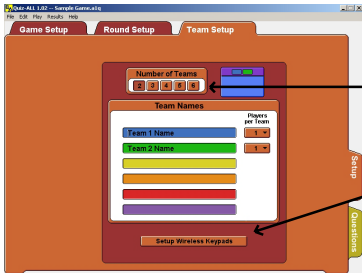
Quiz-ALL 1.02 -- Sample Game.a1q

File Edit Play Results Help

Game Setup

Round Setup

Team Setup

Number of Teams

2 3 4 5 6

Team Names

Players per Team

Team 1 Name

1

Team 2 Name

1

Setup Wireless Keypads

Setup

Questions